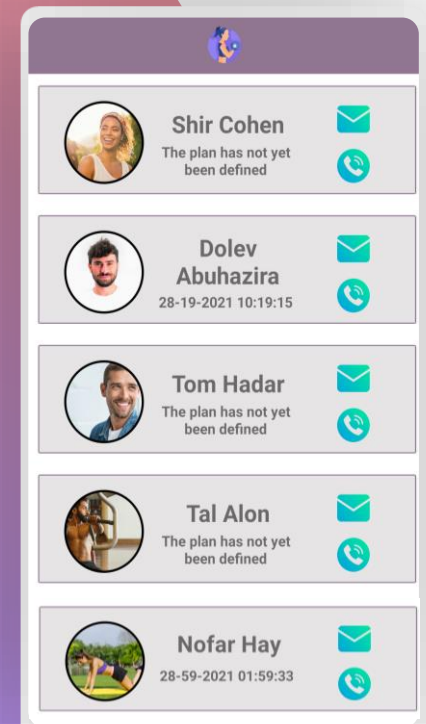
Shir Cohen
The plan has not yet been defined

Dolev Abuhazira
28-19-2021 10:19:15

Tom Hadar
The plan has not yet been defined

Tal Alon
The plan has not yet been defined

Nofar Hay
28-59-2021 01:59:33